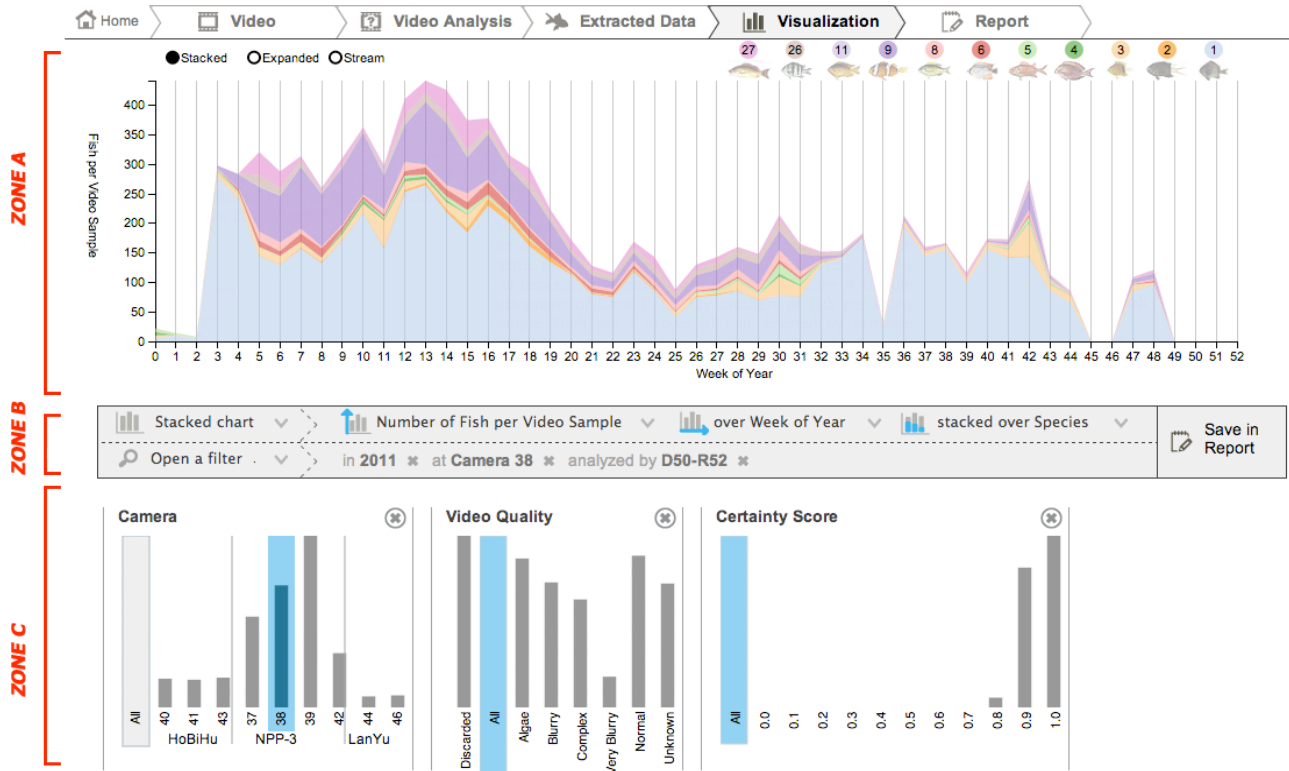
Home | Video | Video Analysis | Extracted Data | Visualization | Report

ZONE A

Stacked  Expanded  Stream

27 26 11 9 8 6 5 4 3 2 1

Fish per Video Sample

400
350
300
250
200
150
100
50
0

0 1 2 3 4 5 6 7 8 9 10 11 12 13 14 15 16 17 18 19 20 21 22 23 24 25 26 27 28 29 30 31 32 33 34 35 36 37 38 39 40 41 42 43 44 45 46 47 48 49 50 51 52

Week of Year

ZONE B

Stacked chart | Number of Fish per Video Sample | over Week of Year | stacked over Species

Open a filter . | in 2011 ✖ at Camera 38 ✖ analyzed by D50-R52 ✖

Save in Report

ZONE C

Camera

All 40 41 43 37 38 39 42 44 46

HoBiHu NPP-3 LanYu

Video Quality

Discarded All Algae Blurry Complex Very Blurry Normal Unknown

Certainty Score

All 0.0 0.1 0.2 0.3 0.4 0.5 0.6 0.7 0.8 0.9 1.0